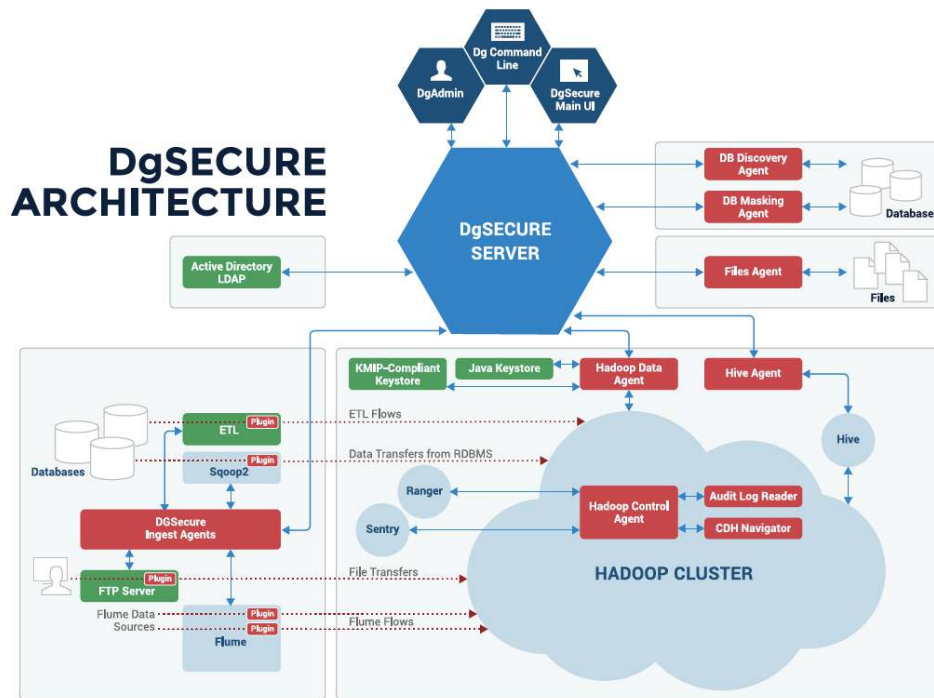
Dg Command Line

DgAdmin

DgSecure Main UI

DgSECURE ARCHITECTURE

DgSECURE SERVER

DB Discovery Agent

DB Masking Agent

Database

Files Agent

Files

Active Directory LDAP

KMIP-Compliant Keystore

Java Keystore

Hadoop Data Agent

Hive Agent

Plugin

ETL

ETL Flows

Databases

Plugin

Sqoop2

Data Transfers from RDBMS

Hive

Ranger

Hadoop Control Agent

Audit Log Reader

Sentry

CDH Navigator

DGSecure Ingest Agents

Plugin

FTP Server

File Transfers

HADOOP CLUSTER

Flume Data Sources

Plugin

Plugin

Flume Flows

Flume